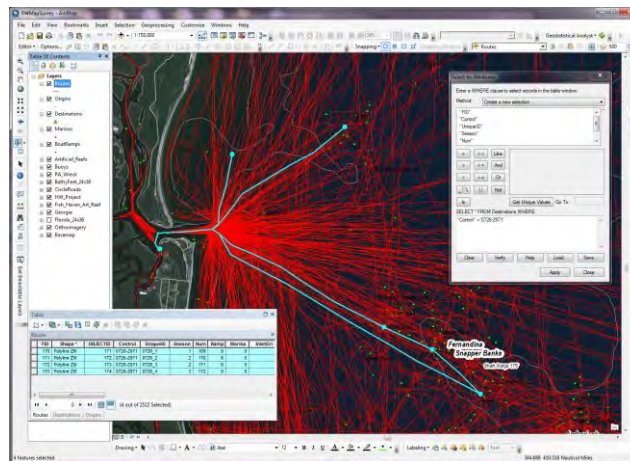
FWMarSurvey - ArcMap

File Edit View Bookmarks Insert Selection Geoprocessing Customize Windows Help

1:150,000

Editor ▾

Snapping ▾

Routes

Geostatistical Analyst ▾

Table Of Contents

Layers

Routes

Origins

Destinations

Marinas

BoatRamps

Artificial_Reefs

Buoys

FA_Wreck

BathyFeet_3m38

CircleRoads

NW_Project

Fish_Haven_Art_Reef

Georgia

Florida_24k38

Orthoimagery

Basemap

Select By Attributes

Enter a WHERE clause to select records in the table window.

Method: Create a new selection

"FID"

"Control"

"UniqueID"

"Season"

"Num"

Like

And

Or

Not

Is

Get Unique Values

Go To:

SELECT * FROM Destinations WHERE:

"Control" = '0726-2971'

Clear

Verify

Help

Load...

Save...

Apply

Close

Table

Routes

| FID | Shape * | OBJECTID | Control | UniqueID | Season | Num | Remp | Marina | Intrbiz |
|---|---|---|---|---|---|---|---|---|---|
| 170 | Polyline ZM | 171 | 0726-2971 | 0726_1 | 2 | 169 | 9 | 0 | |
| 171 | Polyline ZM | 172 | 0726-2971 | 0726_2 | 2 | 170 | 9 | 0 | |
| 172 | Polyline ZM | 173 | 0726-2971 | 0726_3 | 2 | 171 | 9 | 0 | |
| 173 | Polyline ZM | 174 | 0726-2971 | 0726_4 | 2 | 171 | 9 | 0 | |

(4 out of 2522 Selected)

Routes Destinations Origins

Fernandina
Snapper Banks

Drawing ▾

Arial

Labeling ▾

4 features selected

344.668 430.538 Nautical Miles